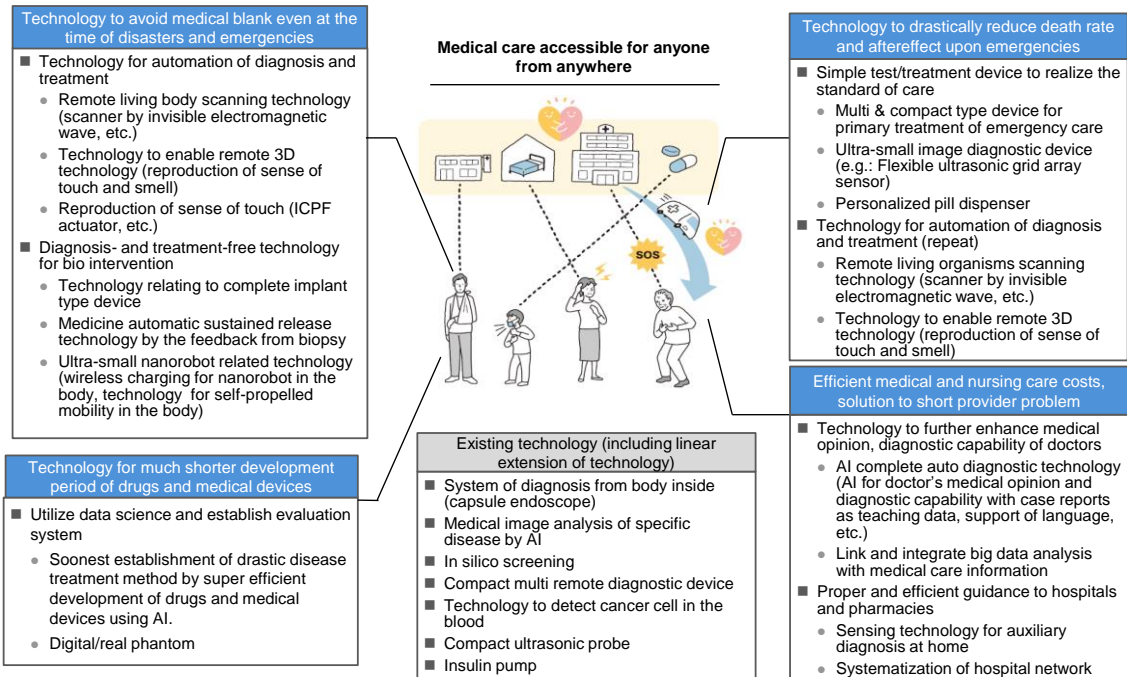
Medical care accessible for anyone from anywhere

Technology to avoid medical blank even at the time of disasters and emergencies

■ Technology for automation of diagnosis and treatment
● Remote living body scanning technology (scanner by invisible electromagnetic wave, etc.)
● Technology to enable remote 3D technology (reproduction of sense of touch and smell)
● Reproduction of sense of touch (ICPF actuator, etc.)
■ Diagnosis- and treatment-free technology for bio intervention
● Technology relating to complete implant type device
● Medicine automatic sustained release technology by the feedback from biopsy
● Ultra-small nanorobot related technology (wireless charging for nanorobot in the body, technology for self-propelled mobility in the body)

Technology for much shorter development period of drugs and medical devices

■ Utilize data science and establish evaluation system
● Soonest establishment of drastic disease treatment method by super efficient development of drugs and medical devices using AI.
● Digital/real phantom

Existing technology (including linear extension of technology)

■ System of diagnosis from body inside (capsule endoscope)
■ Medical image analysis of specific disease by AI
■ In silico screening
■ Compact multi remote diagnostic device
■ Technology to detect cancer cell in the blood
■ Compact ultrasonic probe
■ Insulin pump

SOS

Technology to drastically reduce death rate and aftereffect upon emergencies

■ Simple test/treatment device to realize the standard of care
● Multi & compact type device for primary treatment of emergency care
● Ultra-small image diagnostic device (e.g.: Flexible ultrasonic grid array sensor)
● Personalized pill dispenser
■ Technology for automation of diagnosis and treatment (repeat)
● Remote living organisms scanning technology (scanner by invisible electromagnetic wave, etc.)
● Technology to enable remote 3D technology (reproduction of sense of touch and smell)

Efficient medical and nursing care costs, solution to short provider problem

■ Technology to further enhance medical opinion, diagnostic capability of doctors
● AI complete auto diagnostic technology (AI for doctor's medical opinion and diagnostic capability with case reports as teaching data, support of language, etc.)
● Link and integrate big data analysis with medical care information
■ Proper and efficient guidance to hospitals and pharmacies
● Sensing technology for auxiliary diagnosis at home
● Systematization of hospital network